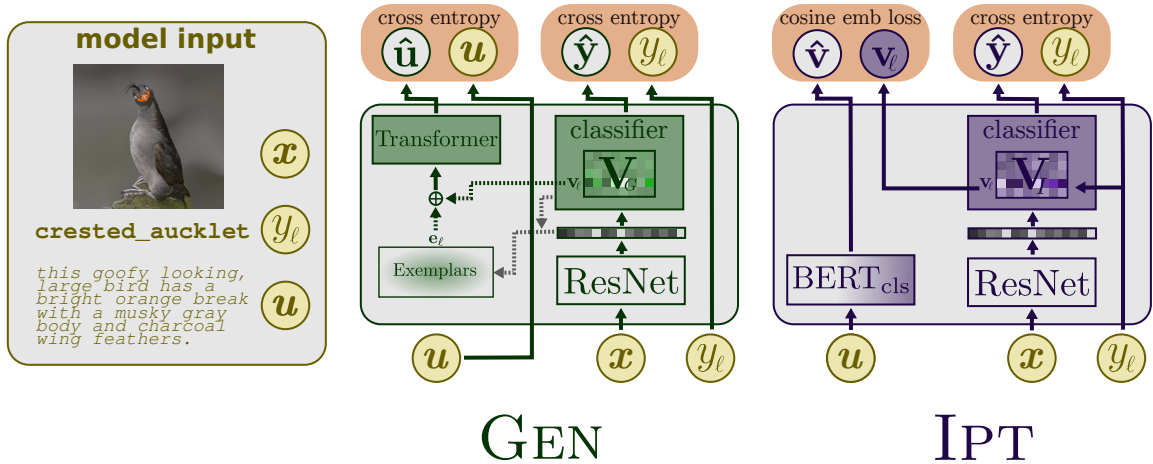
model input

$\boldsymbol{x}$

crested_auklet

$y_\ell$

this goofy looking, large bird has a bright orange break with a musky gray body and charcoal wing feathers.

$\boldsymbol{u}$

cross entropy

$\hat{\mathbf{u}}$ $\boldsymbol{u}$

cross entropy

$\hat{\mathbf{y}}$ $y_\ell$

Transformer

classifier

$\mathbf{V}_G$

$\mathbf{v}_\ell$

$\oplus$

$\mathbf{e}_\ell$

Exemplars

ResNet

$\boldsymbol{u}$ $\boldsymbol{x}$ $y_\ell$

GEN

cosine emb loss

$\hat{\mathbf{v}}$ $\mathbf{v}_\ell$

cross entropy

$\hat{\mathbf{y}}$ $y_\ell$

classifier

$\mathbf{V}_I$

$\mathbf{v}_\ell$

BERT$_{\text{cls}}$

ResNet

$\boldsymbol{u}$ $\boldsymbol{x}$ $y_\ell$

IPT